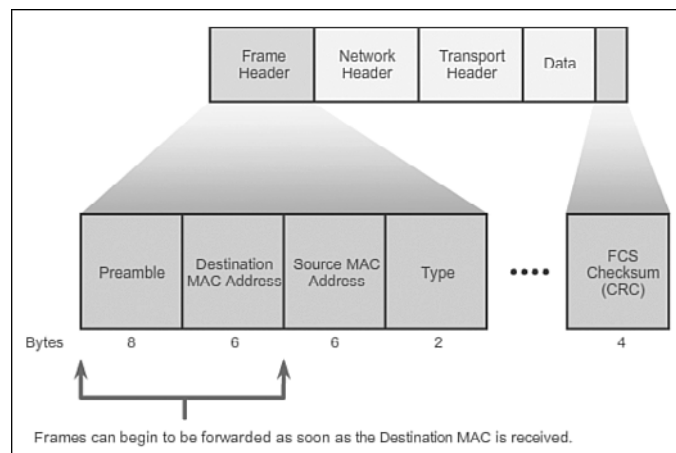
Frame Header

Network Header

Transport Header

Data

Preamble

Destination MAC Address

Source MAC Address

Type

FCS Checksum (CRC)

Bytes 8 6 6 2 4

Frames can begin to be forwarded as soon as the Destination MAC is received.